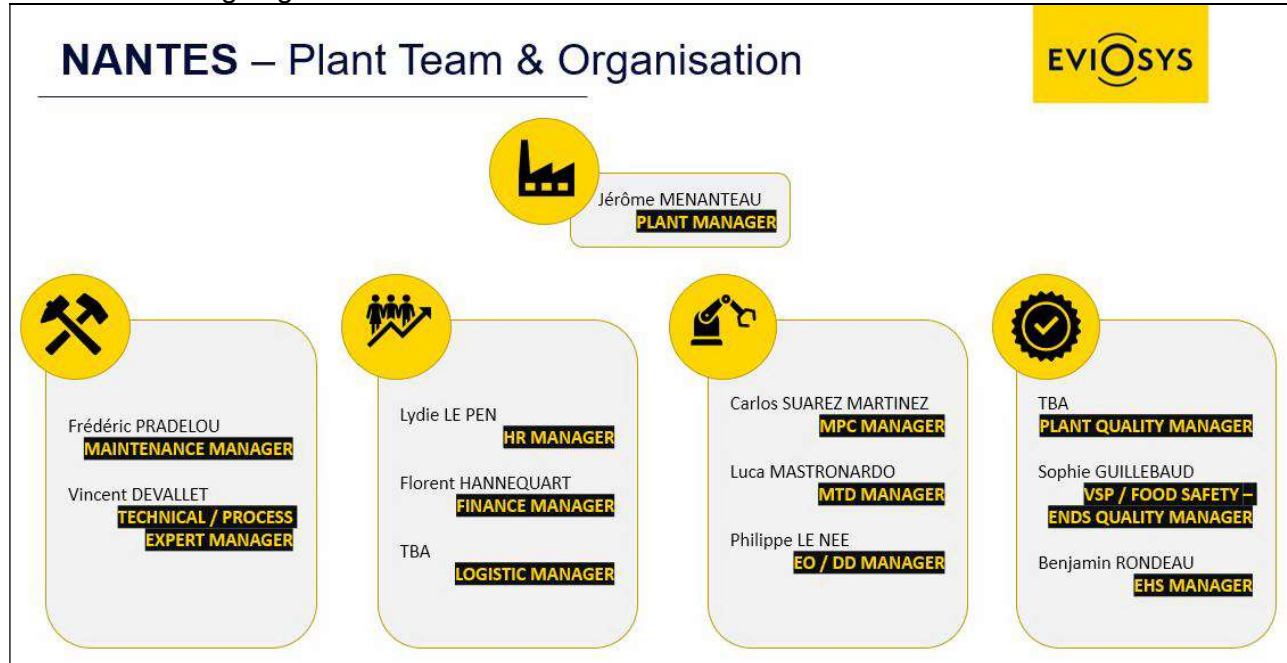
NANTES – Plant Team & Organisation

EVIOSYS

Jérôme MENANTEAU
PLANT MANAGER

Frédéric PRADELOU
MAINTENANCE MANAGER

Vincent DEVALLET
TECHNICAL / PROCESS EXPERT MANAGER

Lydie LE PEN
HR MANAGER

Florent HANNEQUART
FINANCE MANAGER

TBA
LOGISTIC MANAGER

Carlos SUAREZ MARTINEZ
MPC MANAGER

Luca MASTRONARDO
MTD MANAGER

Philippe LE NEE
EO / DD MANAGER

TBA
PLANT QUALITY MANAGER

Sophie GUILLEBAUD
VSP / FOOD SAFETY – ENDS QUALITY MANAGER

Benjamin RONDEAU
EHS MANAGER